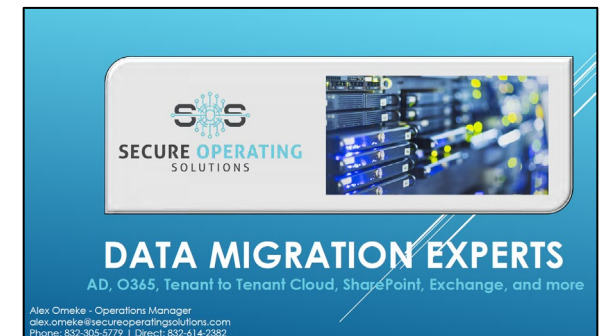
S O S

SECURE OPERATING SOLUTIONS

DATA MIGRATION EXPERTS

AD, O365, Tenant to Tenant Cloud, SharePoint, Exchange, and more

Alex Omeke - Operations Manager
alex.omeke@secureoperatingsolutions.com
Phone: 832-305-5779 | Direct: 832-614-2382